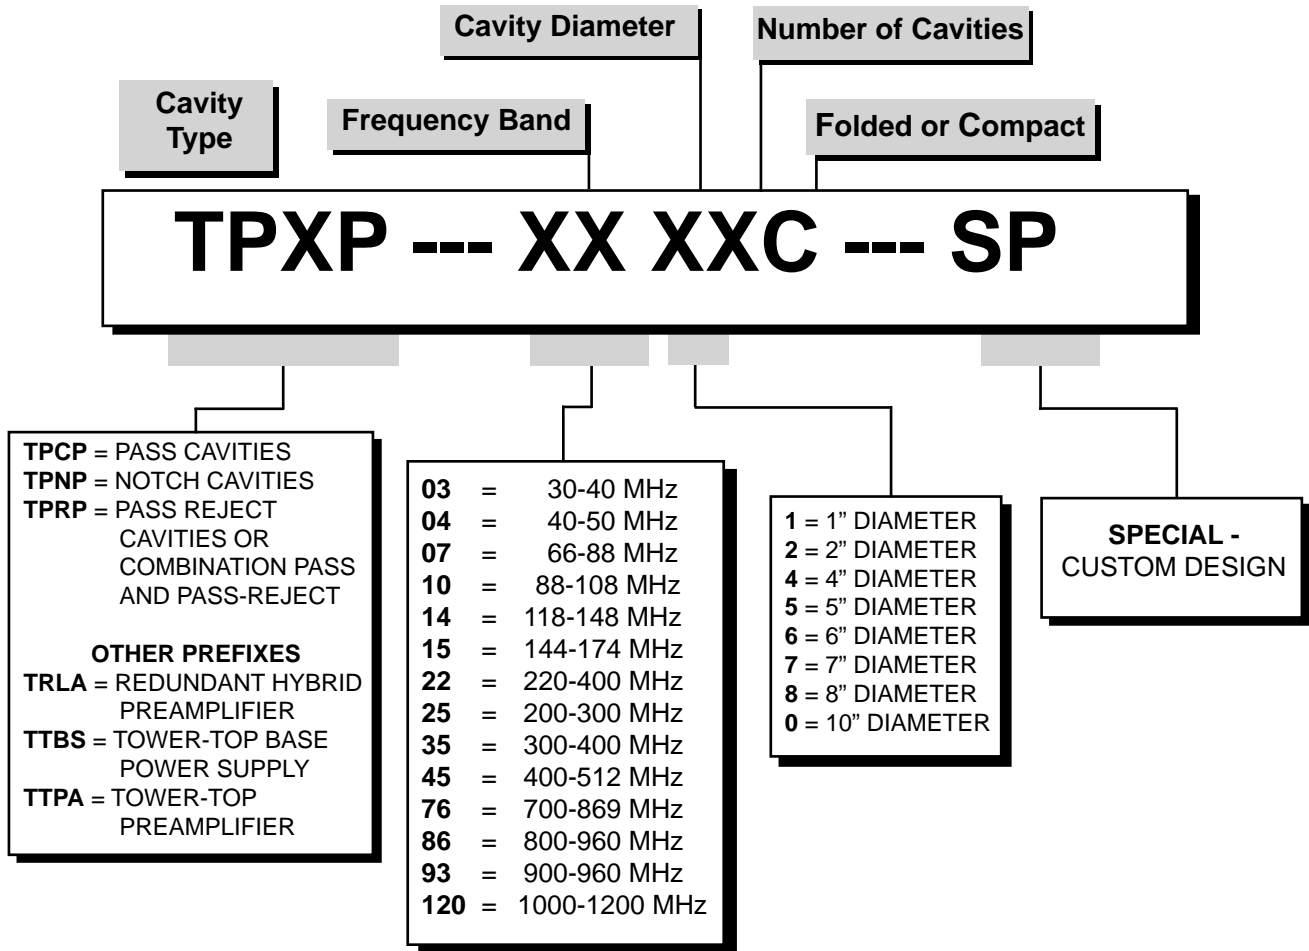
Cavity Diameter

Number of Cavities

Cavity Type

Frequency Band

Folded or Compact

TPXP --- XX XXC --- SP

TPCP = PASS CAVITIES
TPNP = NOTCH CAVITIES
TPRP = PASS REJECT CAVITIES OR COMBINATION PASS AND PASS-REJECT

OTHER PREFIXES
TRLA = REDUNDANT HYBRID PREAMPLIFIER
TTBS = TOWER-TOP BASE POWER SUPPLY
TTPA = TOWER-TOP PREAMPLIFIER

03 = 30-40 MHz
04 = 40-50 MHz
07 = 66-88 MHz
10 = 88-108 MHz
14 = 118-148 MHz
15 = 144-174 MHz
22 = 220-400 MHz
25 = 200-300 MHz
35 = 300-400 MHz
45 = 400-512 MHz
76 = 700-869 MHz
86 = 800-960 MHz
93 = 900-960 MHz
120 = 1000-1200 MHz

1 = 1" DIAMETER
2 = 2" DIAMETER
4 = 4" DIAMETER
5 = 5" DIAMETER
6 = 6" DIAMETER
7 = 7" DIAMETER
8 = 8" DIAMETER
0 = 10" DIAMETER

SPECIAL - CUSTOM DESIGN